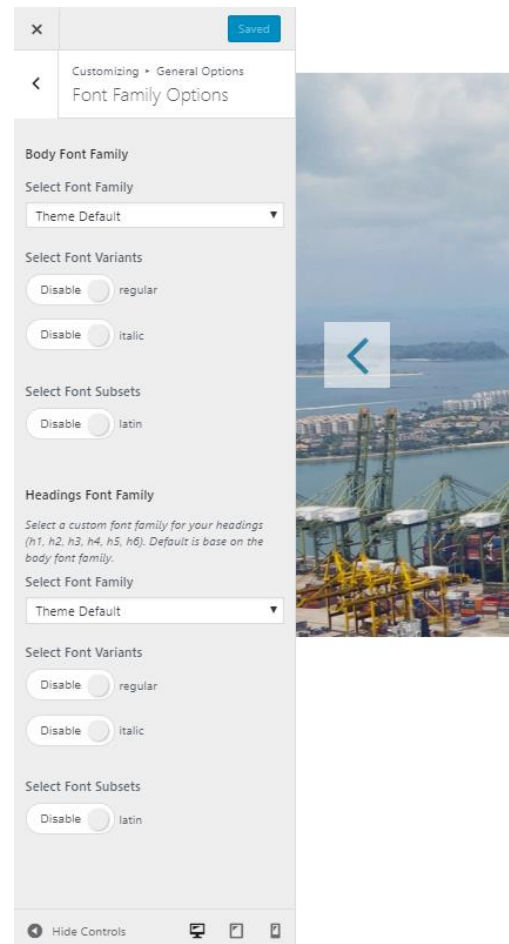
×

Saved

Customizing ▸ General Options
Font Family Options

Body Font Family

Select Font Family

Theme Default

Select Font Variants

Disable regular

Disable italic

Select Font Subsets

Disable latin

Headings Font Family

Select a custom font family for your headings (h1, h2, h3, h4, h5, h6). Default is base on the body font family.

Select Font Family

Theme Default

Select Font Variants

Disable regular

Disable italic

Select Font Subsets

Disable latin

Hide Controls